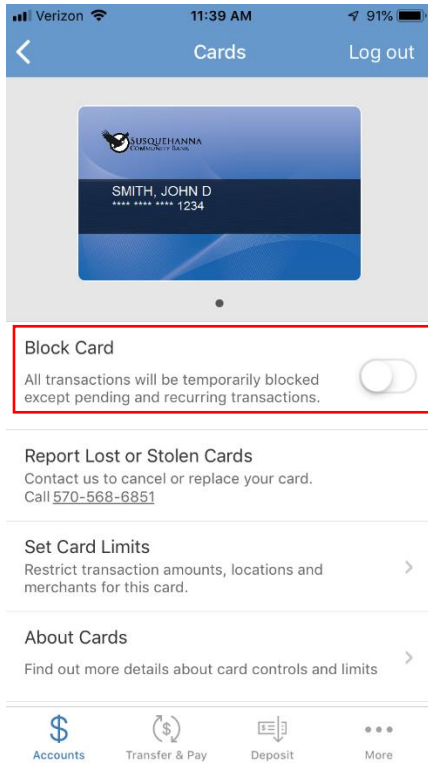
Verizon 11:39 AM 91%

Cards Log out

SUSQUEHANNA COMMUNITY BANK

SMITH, JOHN D
**** **** **** 1234

Block Card

All transactions will be temporarily blocked except pending and recurring transactions.

Report Lost or Stolen Cards

Contact us to cancel or replace your card. Call 570-568-6851

Set Card Limits

Restrict transaction amounts, locations and merchants for this card.

About Cards

Find out more details about card controls and limits

Accounts Transfer & Pay Deposit More